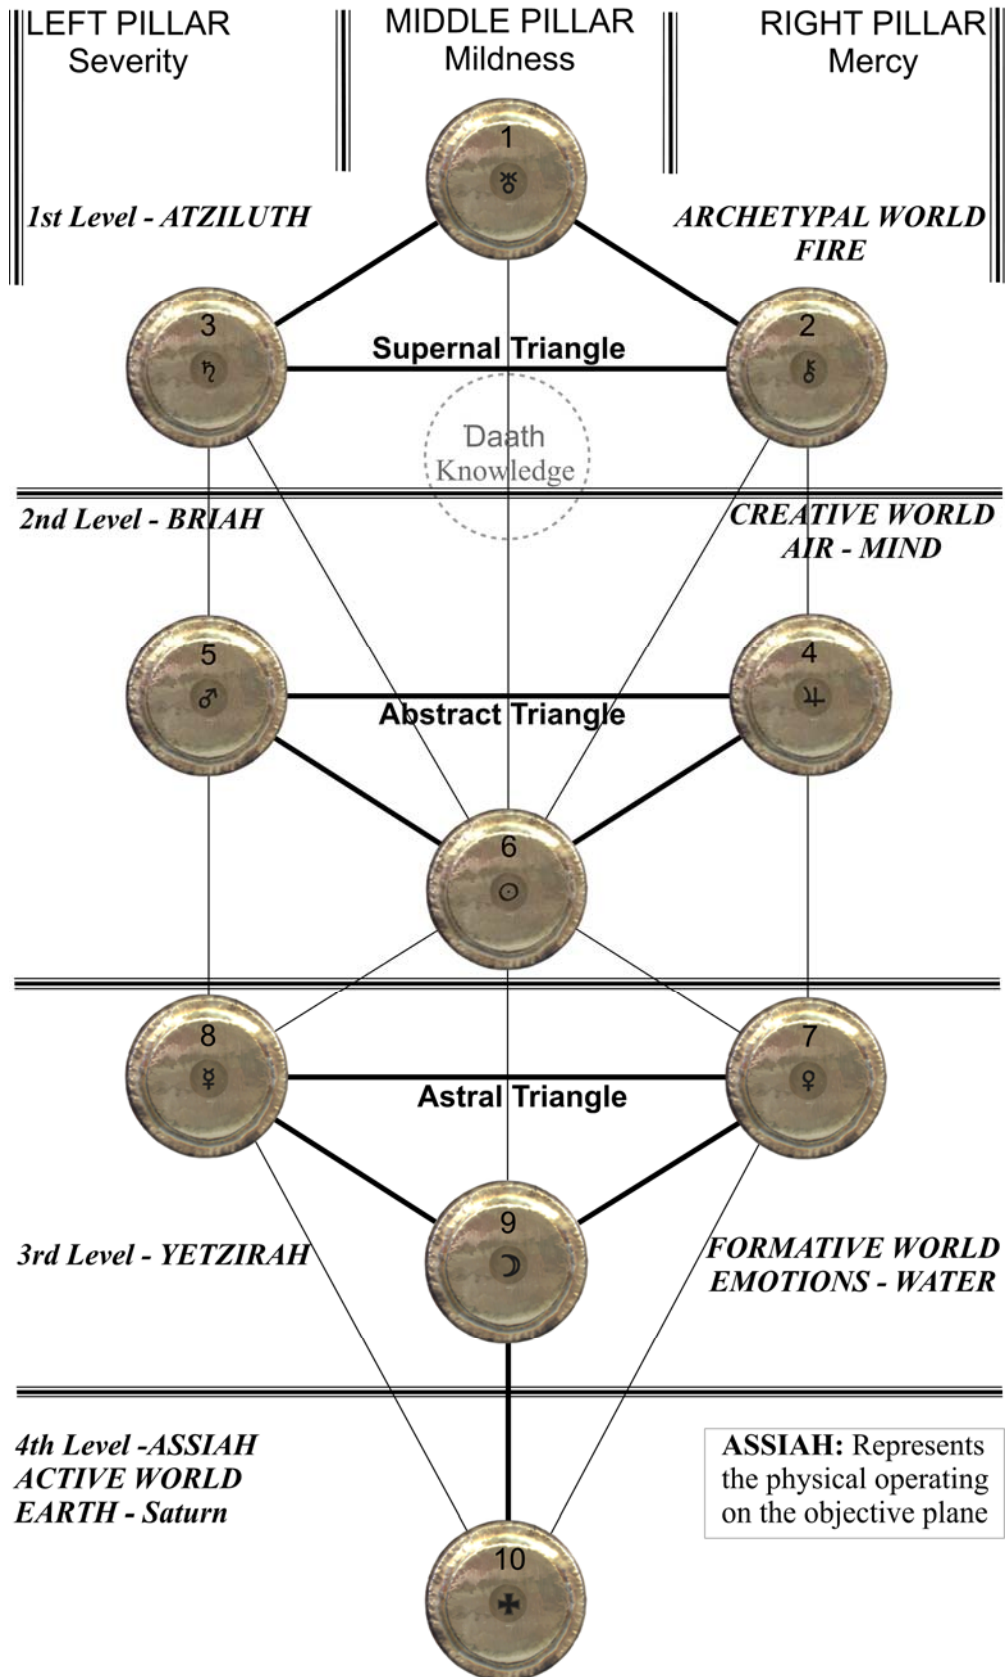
LEFT PILLAR
Severity

MIDDLE PILLAR
Mildness

RIGHT PILLAR
Mercy

1
♅

1st Level - ATZILUTH

ARCHETYPAL WORLD
FIRE

3
♄

Supernal Triangle

2
⚷

Daath
Knowledge

2nd Level - BRIAH

CREATIVE WORLD
AIR - MIND

5
♂

Abstract Triangle

4
♃

6
☉

8
☿

Astral Triangle

7
♀

9
☽

3rd Level - YETZIRAH

FORMATIVE WORLD
EMOTIONS - WATER

4th Level -ASSIAH
ACTIVE WORLD
EARTH - Saturn

ASSIAH: Represents the physical operating on the objective plane

10
✠